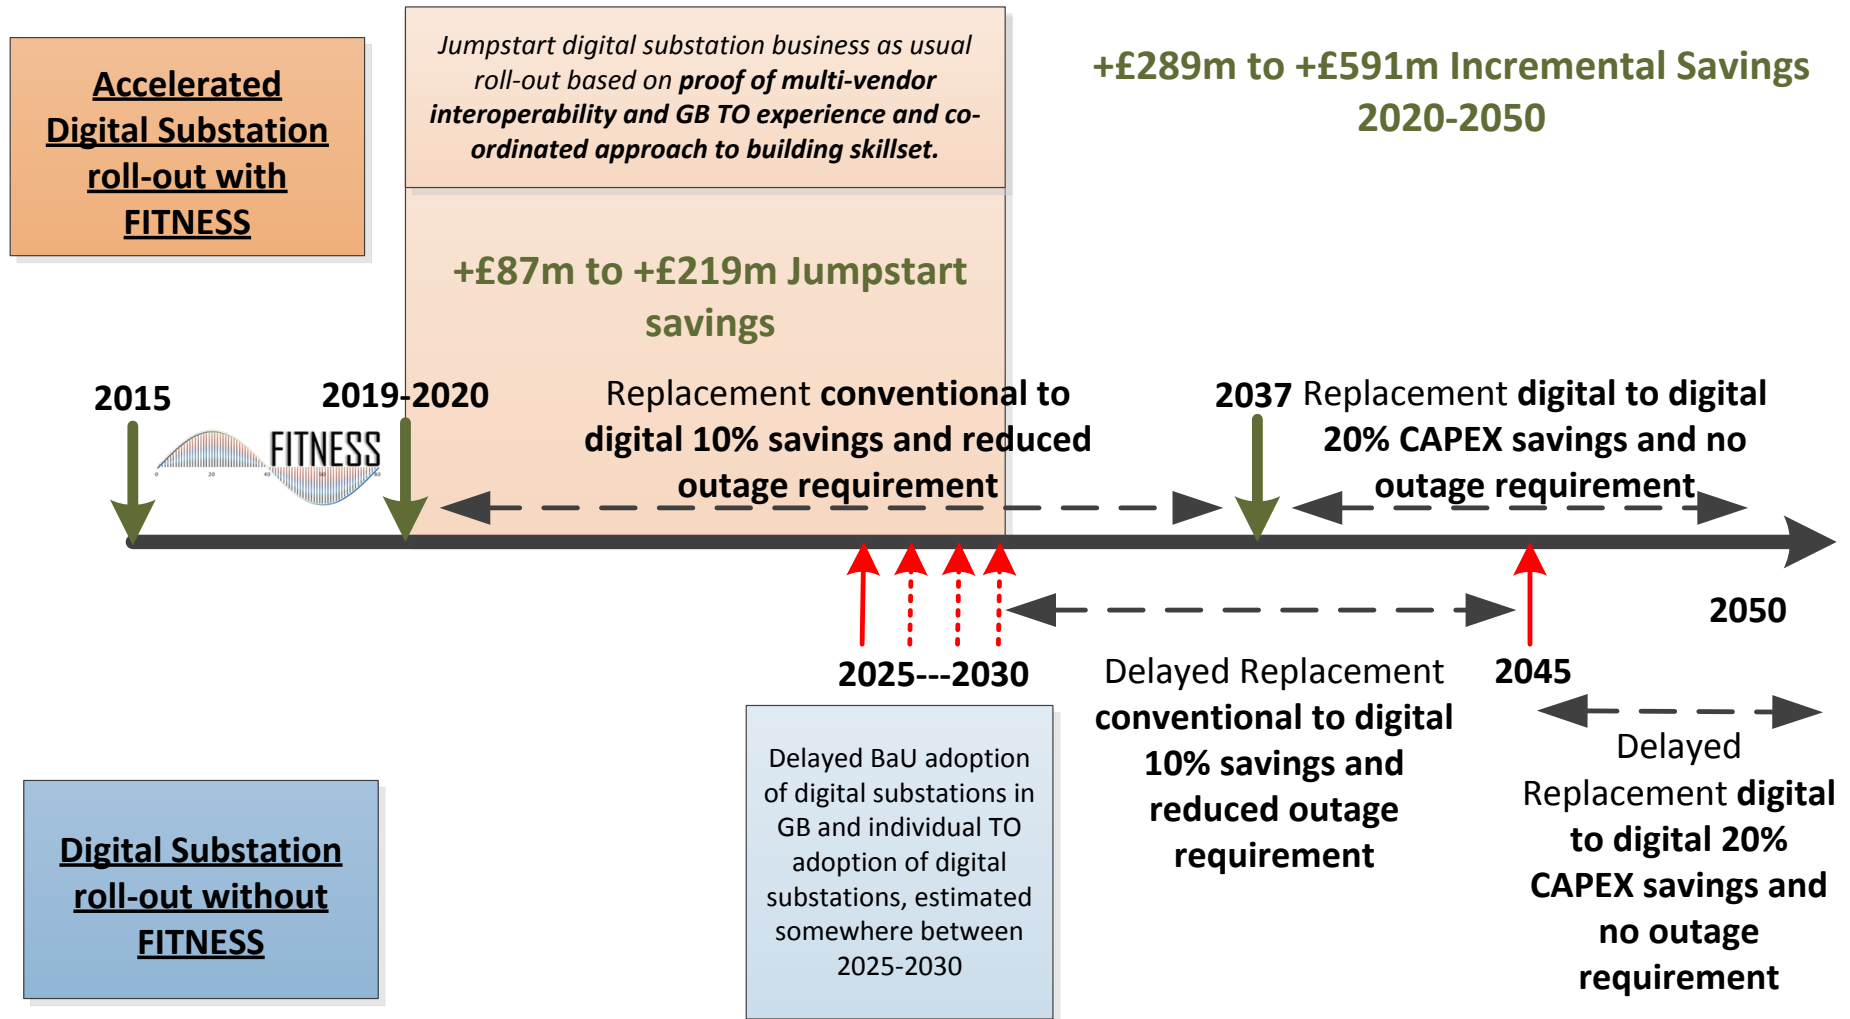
Accelerated Digital Substation roll-out with FITNESS

Jumpstart digital substation business as usual roll-out based on proof of multi-vendor interoperability and GB TO experience and co-ordinated approach to building skillset.

+£289m to +£591m Incremental Savings 2020-2050

+£87m to +£219m Jumpstart savings

2015

FITNESS

2019-2020

Replacement conventional to digital 10% savings and reduced outage requirement

2037 Replacement digital to digital 20% CAPEX savings and no outage requirement

2050

2025---2030

Delayed Replacement conventional to digital 10% savings and reduced outage requirement

2045

Delayed Replacement digital to digital 20% CAPEX savings and no outage requirement

Delayed BaU adoption of digital substations in GB and individual TO adoption of digital substations, estimated somewhere between 2025-2030

Digital Substation roll-out without FITNESS